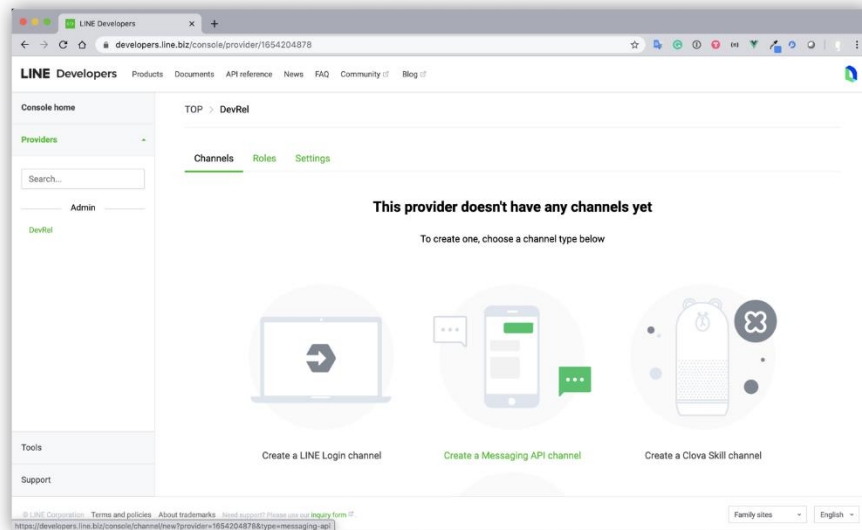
LINE Developers

developers.line.biz/console/provider/1654204878

LINE Developers Products Documents API reference News FAQ Community Blog

Console home

Providers

Search...

Admin

DevRel

Tools

Support

TOP > DevRel

Channels Roles Settings

This provider doesn't have any channels yet

To create one, choose a channel type below

Create a LINE Login channel

Create a Messaging API channel

Create a Clova Skill channel

© LINE Corporation Terms and policies About trademarks Need support? Please use our inquiry form

https://developers.line.biz/console/channel/new?provider=1654204878&type=messaging-api

Family sites

English